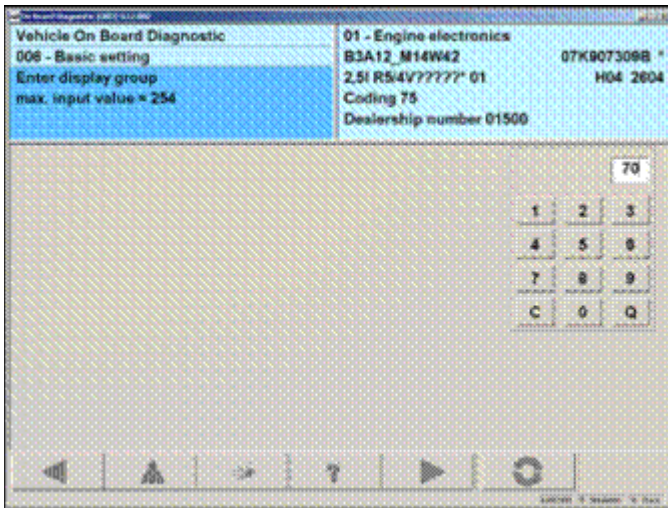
Vehicle On Board Diagnostic
008 - Basic setting
Enter display group
max. input value = 254

01 - Engine electronics
B3A12_M14W42 07K907309B
2,5l R5/4V?????' 01 H04 2604
Coding 75
Dealership number 01500

70

1 2 3
4 5 6
7 8 9
C 0 Q

?